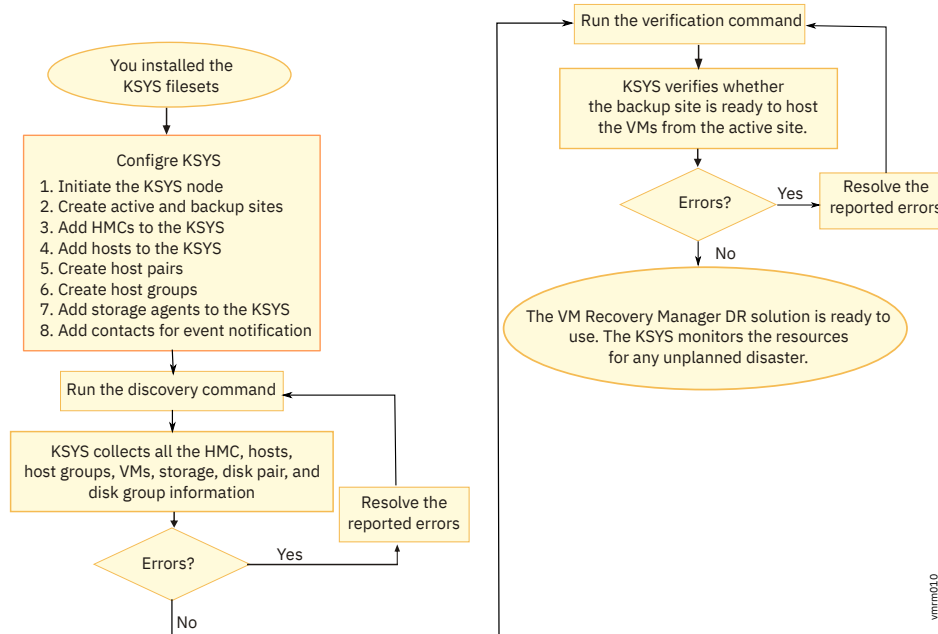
You installed the KSYS filesets

Configre KSYS
1. Initiate the KSYS node
2. Create active and backup sites
3. Add HMCs to the KSYS
4. Add hosts to the KSYS
5. Create host pairs
6. Create host groups
7. Add storage agents to the KSYS
8. Add contacts for event notification

Run the discovery command

KSYS collects all the HMC, hosts, host groups, VMs, storage, disk pair, and disk group information

Resolve the reported errors

Errors?

Yes

No

Run the verification command

KSYS verifies whether the backup site is ready to host the VMs from the active site.

Errors?

Yes

Resolve the reported errors

No

The VM Recovery Manager DR solution is ready to use. The KSYS monitors the resources for any unplanned disaster.

vmrm010